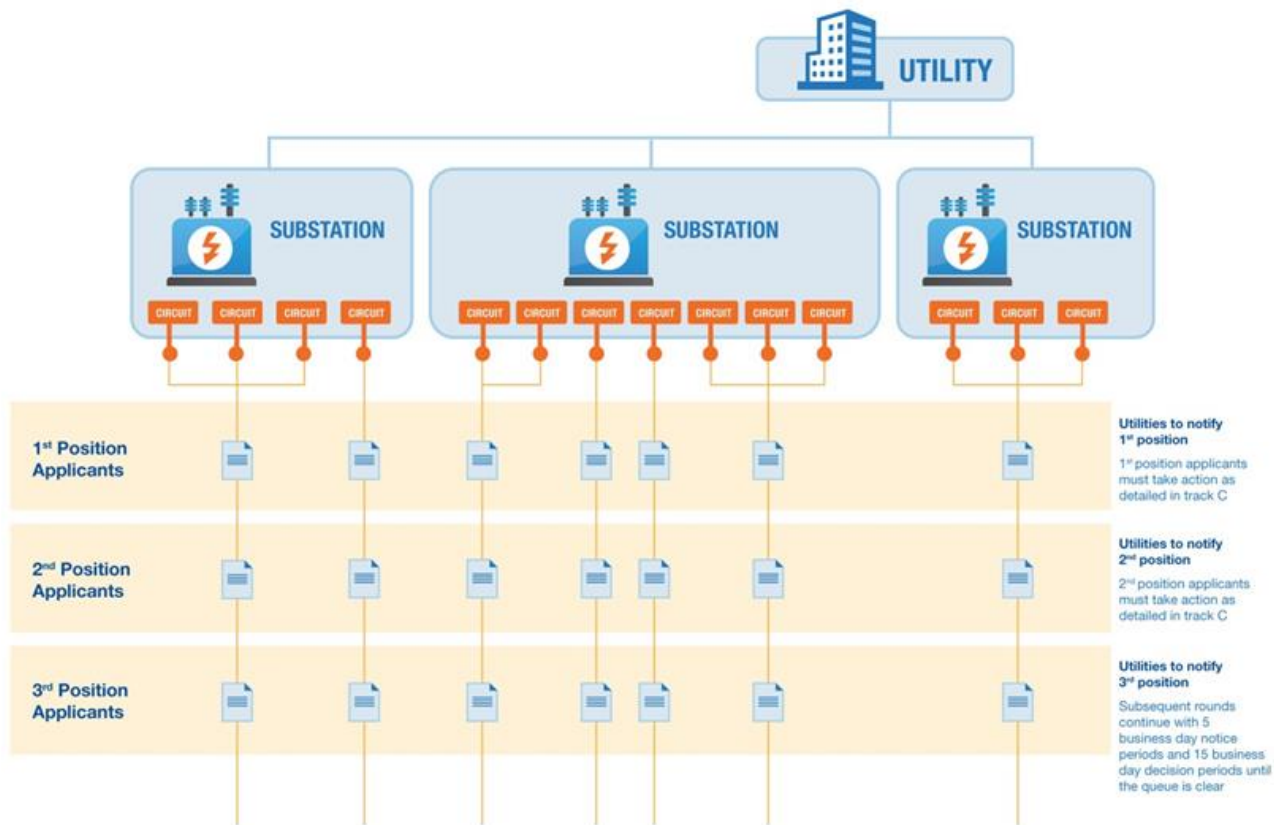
UTILITY

SUBSTATION

CIRCUIT CIRCUIT CIRCUIT CIRCUIT

SUBSTATION

CIRCUIT CIRCUIT CIRCUIT CIRCUIT CIRCUIT CIRCUIT CIRCUIT

SUBSTATION

CIRCUIT CIRCUIT CIRCUIT

1st Position Applicants

Utilities to notify 1st position

1st position applicants must take action as detailed in track C

2nd Position Applicants

Utilities to notify 2nd position

2nd position applicants must take action as detailed in track C

3rd Position Applicants

Utilities to notify 3rd position

Subsequent rounds continue with 5 business day notice periods and 15 business day decision periods until the queue is clear